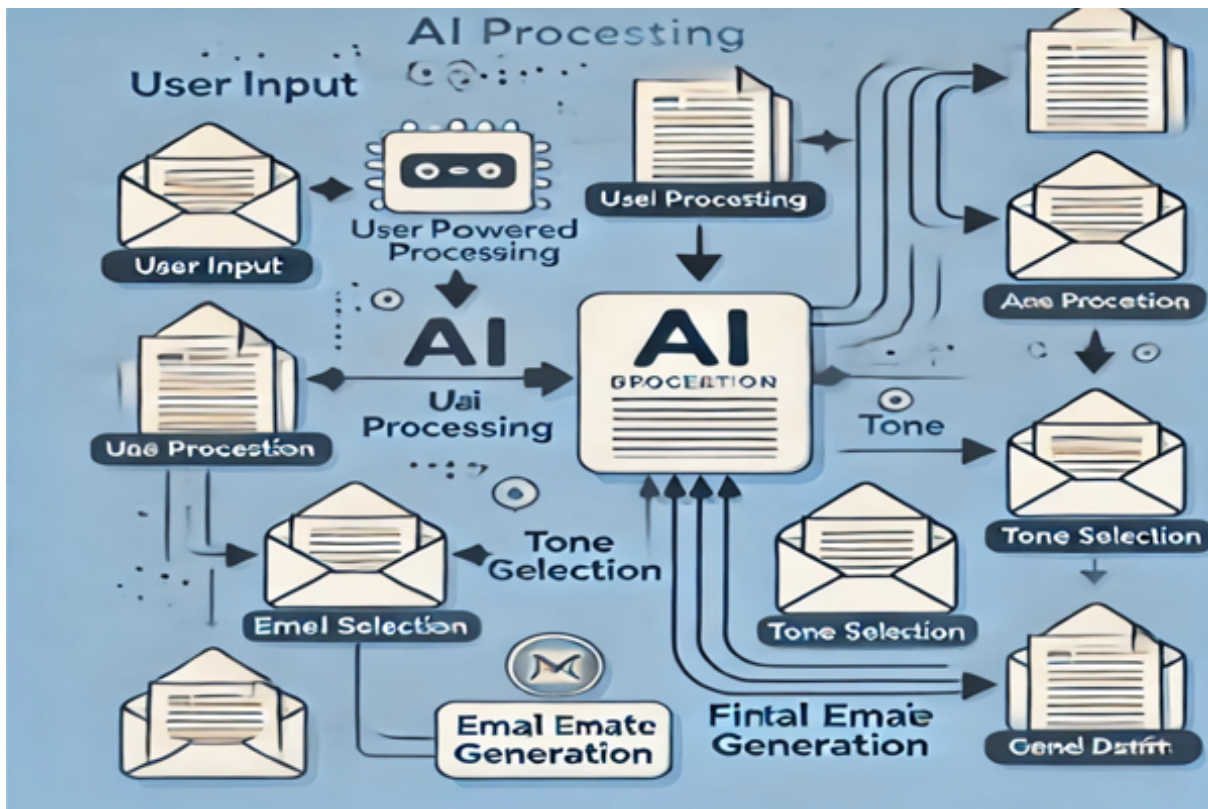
AI Procesting

User Input

User Input

User Powered Processing

Usel Procesting

AI

Uai Processing

AI

GROCEBTION

Aae Procetion

Tone

Uae Procestion

Tone Selection

Tone Selection

Emel Selection

Tone Selection

Emal Emate Generation

Fintal Emaie Generation

Gerel Dstfth